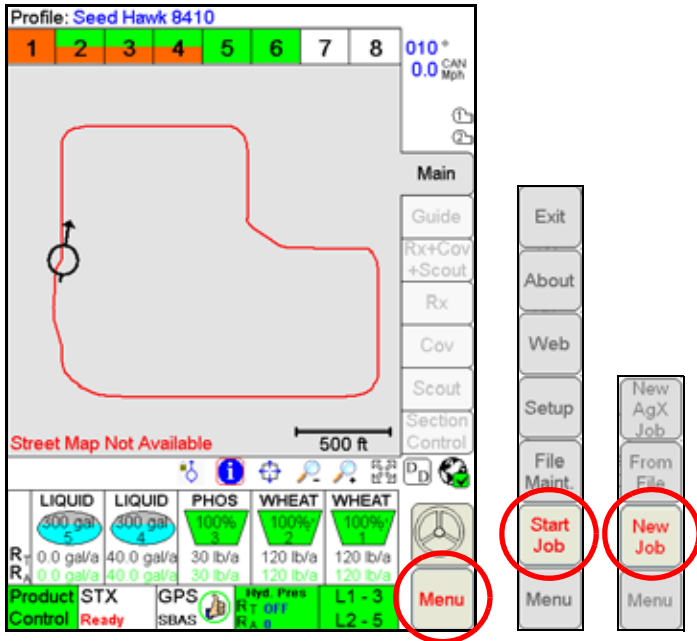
Profile: Seed Hawk 8410

| 1 | 2 | 3 | 4 | 5 | 6 | 7 | 8 |
|---|---|---|---|---|---|---|---|

010 °
0.0 CAN Mph

Main
Guide
Rx+Cov +Scout
Rx
Cov
Scout
Section Control

Street Map Not Available
500 ft

| LIQUID | LIQUID | PHOS | WHEAT | WHEAT |
|---|---|---|---|---|
| 300 gal 5 | 300 gal 4 | 100% 3 | 100% 2 | 100% 1 |
| 0.0 gal/a | 40.0 gal/a | 30 lb/a | 120 lb/a | 120 lb/a |
| 0.0 gal/a | 40.0 gal/a | 30 lb/a | 120 lb/a | 120 lb/a |

$R_T$
$R_A$

Product Control
STX Ready
GPS SBAS
Hyd. Pres $R_T$ OFF $R_A$ 0
L1 - 3 L2 - 5

Menu

Exit
About
Web
Setup
File Maint.
Start Job
Menu

New AgX Job
From File
New Job
Menu